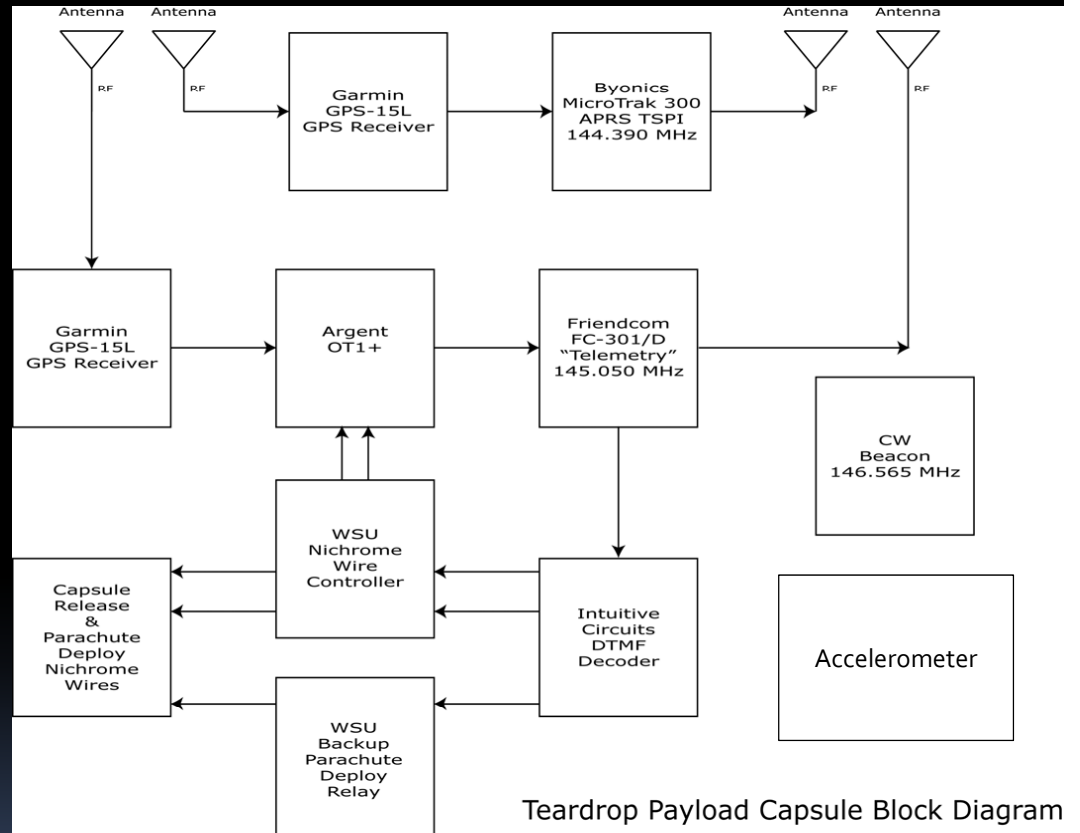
Antenna
RF

Antenna
RF

Garmin
GPS-15L
GPS Receiver

Byonics
MicroTrak 300
APRS TSPI
144.390 MHz

Antenna
RF

Antenna
RF

Garmin
GPS-15L
GPS Receiver

Argent
OT1+

Friendcom
FC-301/D
"Telemetry"
145.050 MHz

CW
Beacon
146.565 MHz

WSU
Nichrome
Wire
Controller

Capsule
Release
&
Parachute
Deploy
Nichrome
Wires

Intuitive
Circuits
DTMF
Decoder

Accelerometer

WSU
Backup
Parachute
Deploy
Relay

Teardrop Payload Capsule Block Diagram